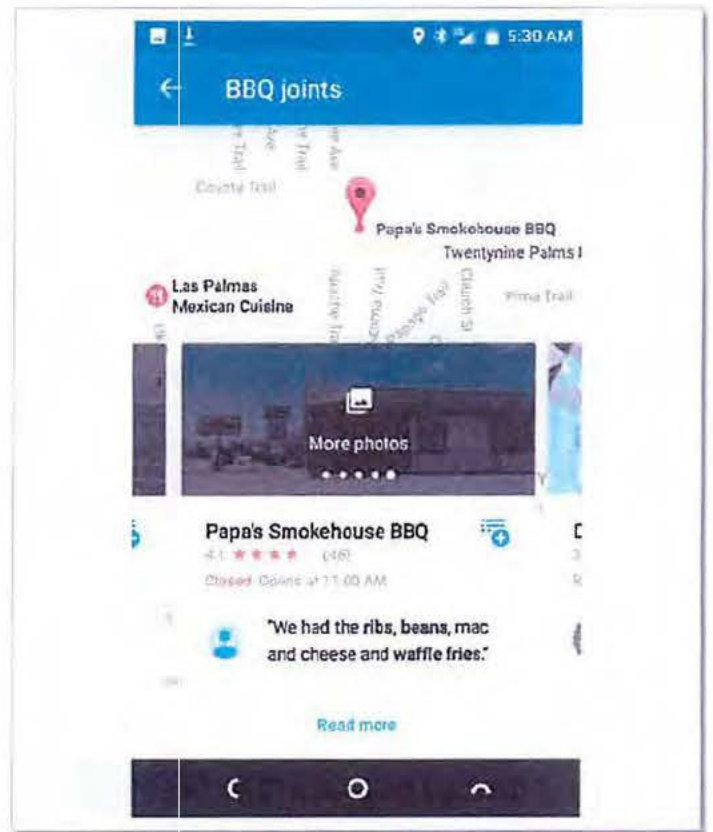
5:30 AM

BBQ joints

Coyote Trail

Papa's Smokehouse BBQ

Twentynine Palms I

Las Palmas Mexican Cuisine

Pima Trail

Church St

More photos

Papa's Smokehouse BBQ

4.1 ★★★★ (46)

Closed Opens at 11:00 AM

"We had the ribs, beans, mac and cheese and waffle fries."

Read more